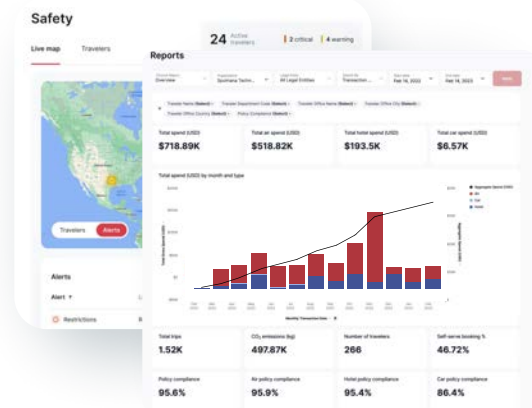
Safety

Live map

Travelers

24 Active travelers

2 critical

4 warning

Travelers

Alerts

Alerts

Alert

Restrictions

Reports

Choose Report Overview

Organization Soumana Techn...

Legal Entity All Legal Entities

Spend By Transaction...

Start date Feb 14, 2022

End date Feb 14, 2023

Total spend (USD)

$718.89K

Total air spend (USD)

$518.82K

Total hotel spend (USD)

$193.5K

Total car spend (USD)

$6.57K

Total spend (USD) by month and type

Total trips

1.52K

$CO_2$ emissions (kg)

497.87K

Number of travelers

266

Self-serve booking %

46.72%

Policy compliance

95.6%

Air policy compliance

95.9%

Hotel policy compliance

95.4%

Car policy compliance

86.4%